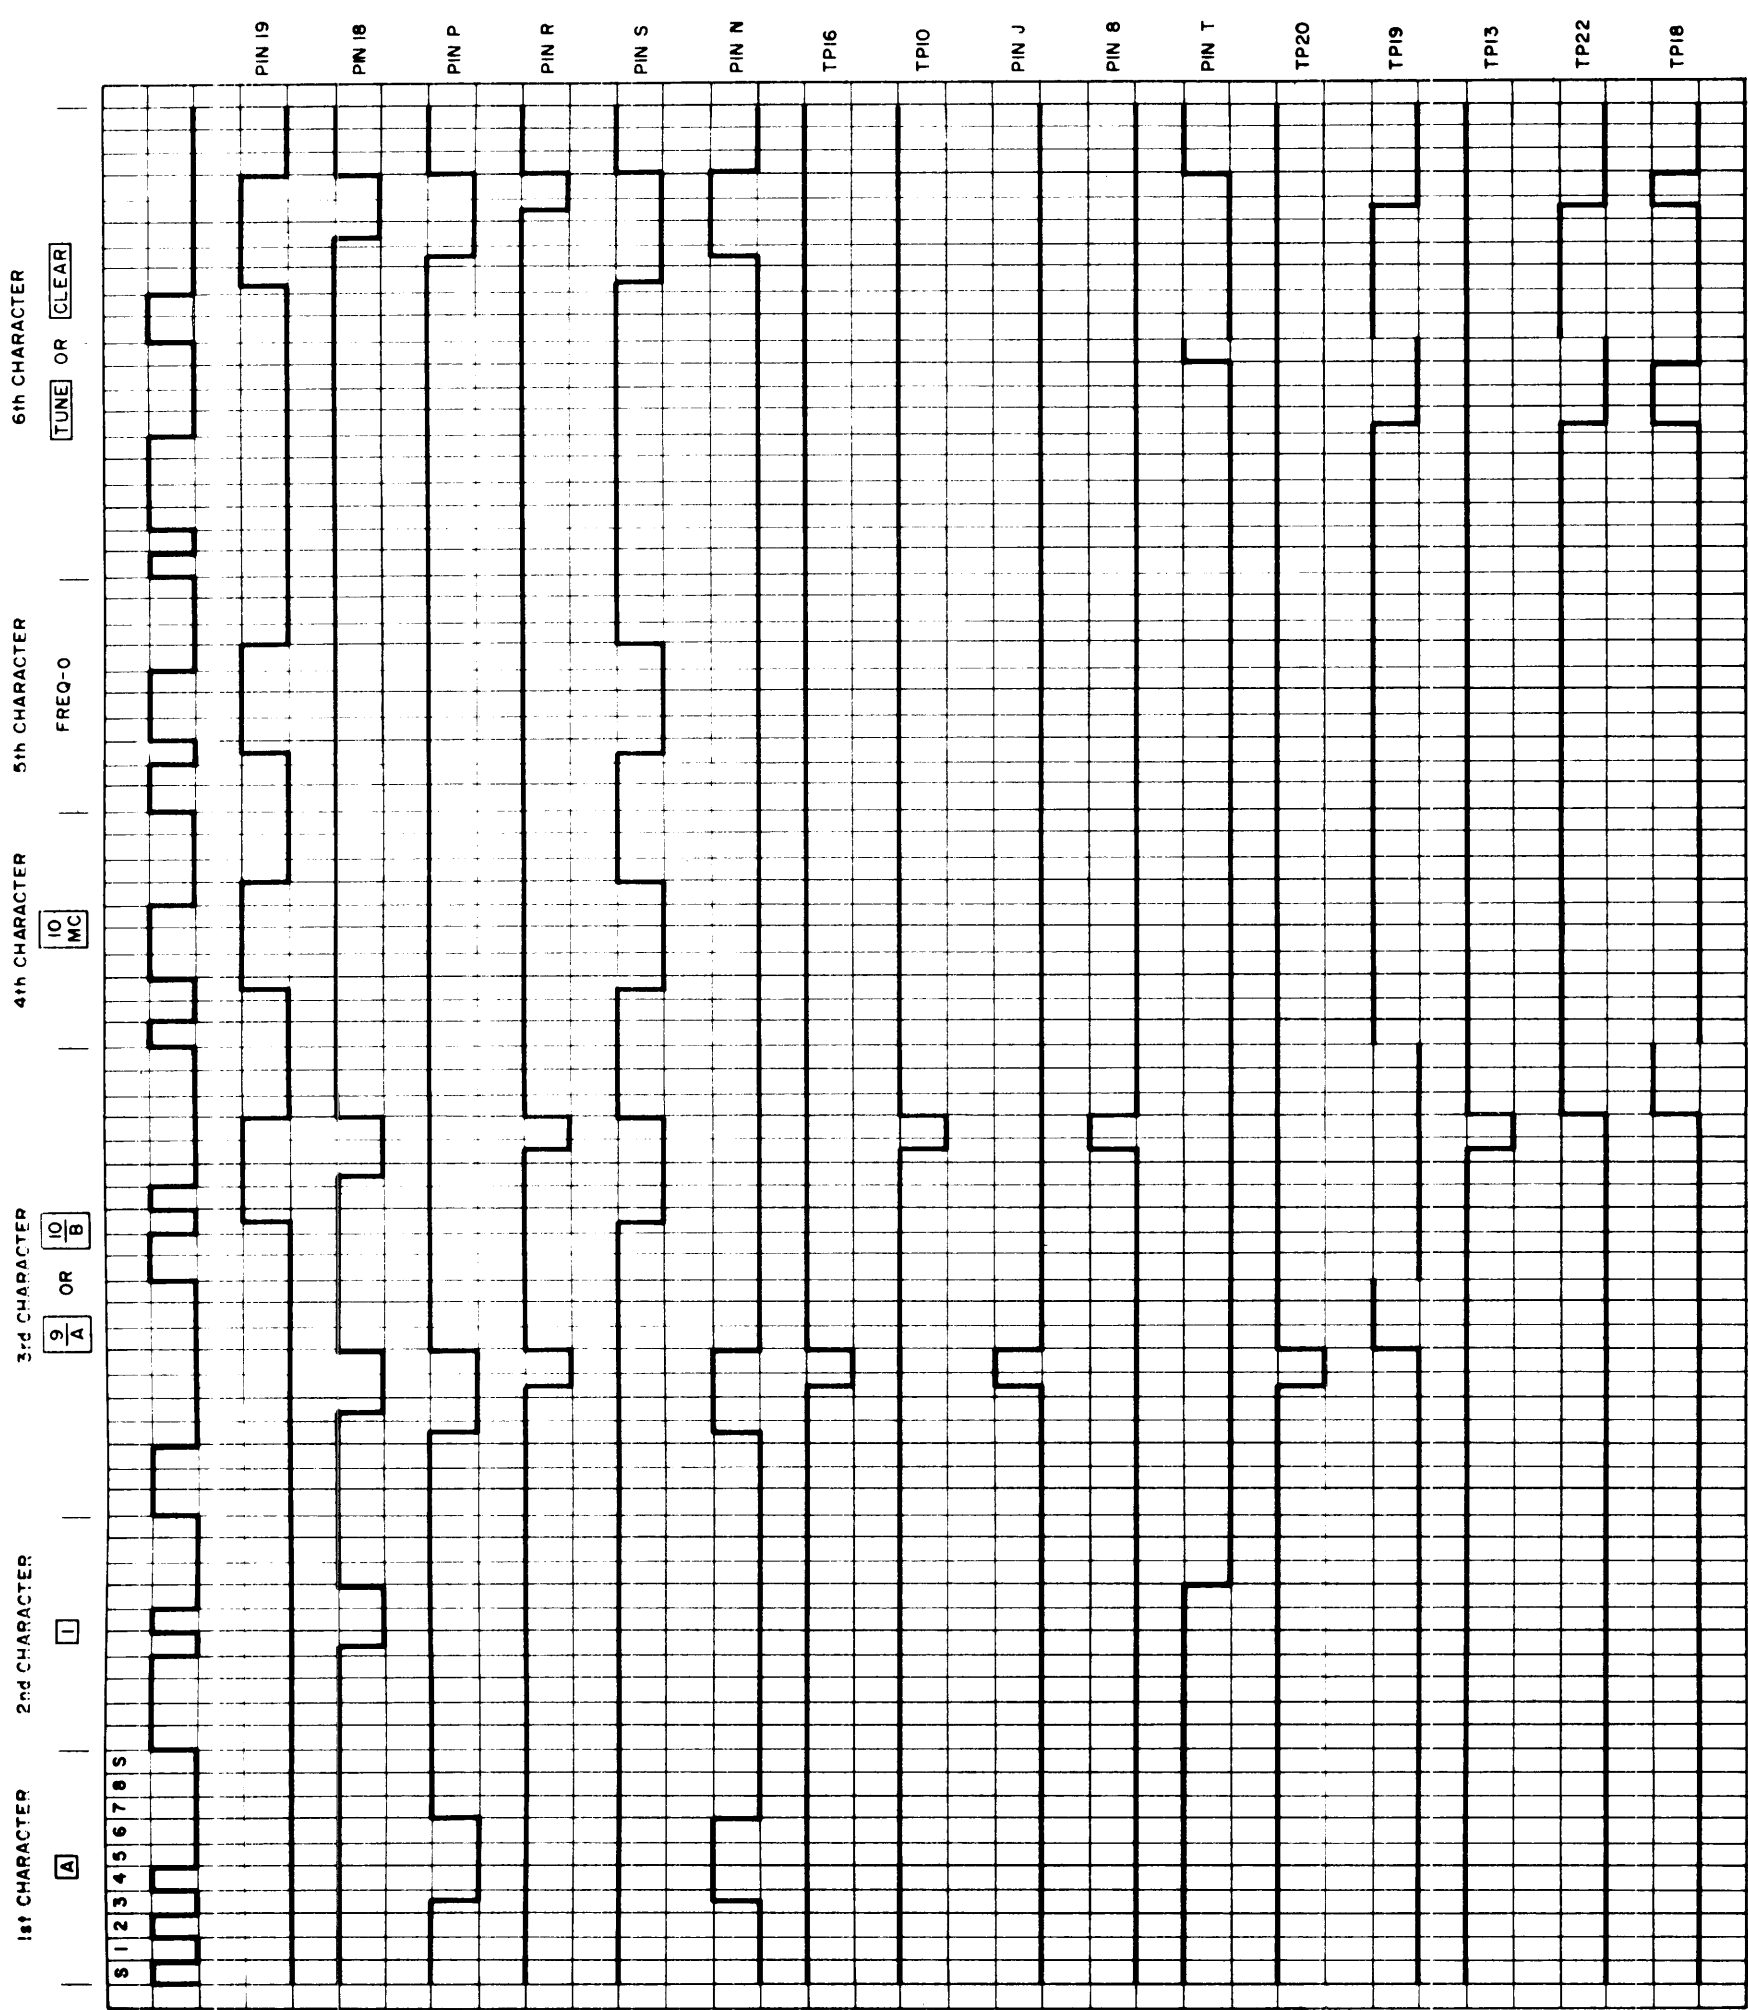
1st CHARACTER A
S 1 2 3 4 5 6 7 8 S
2nd CHARACTER 1
3rd CHARACTER $\frac{9}{A}$ OR $\frac{10}{B}$
4th CHARACTER $\frac{10}{MC}$
5th CHARACTER FREQ-0
6th CHARACTER TUNE OR CLEAR

PIN 19
PIN 18
PIN P
PIN R
PIN S
PIN N
TP16
TP10
PIN J
PIN 8
PIN T
TP20
TP19
TP13
TP22
TP18